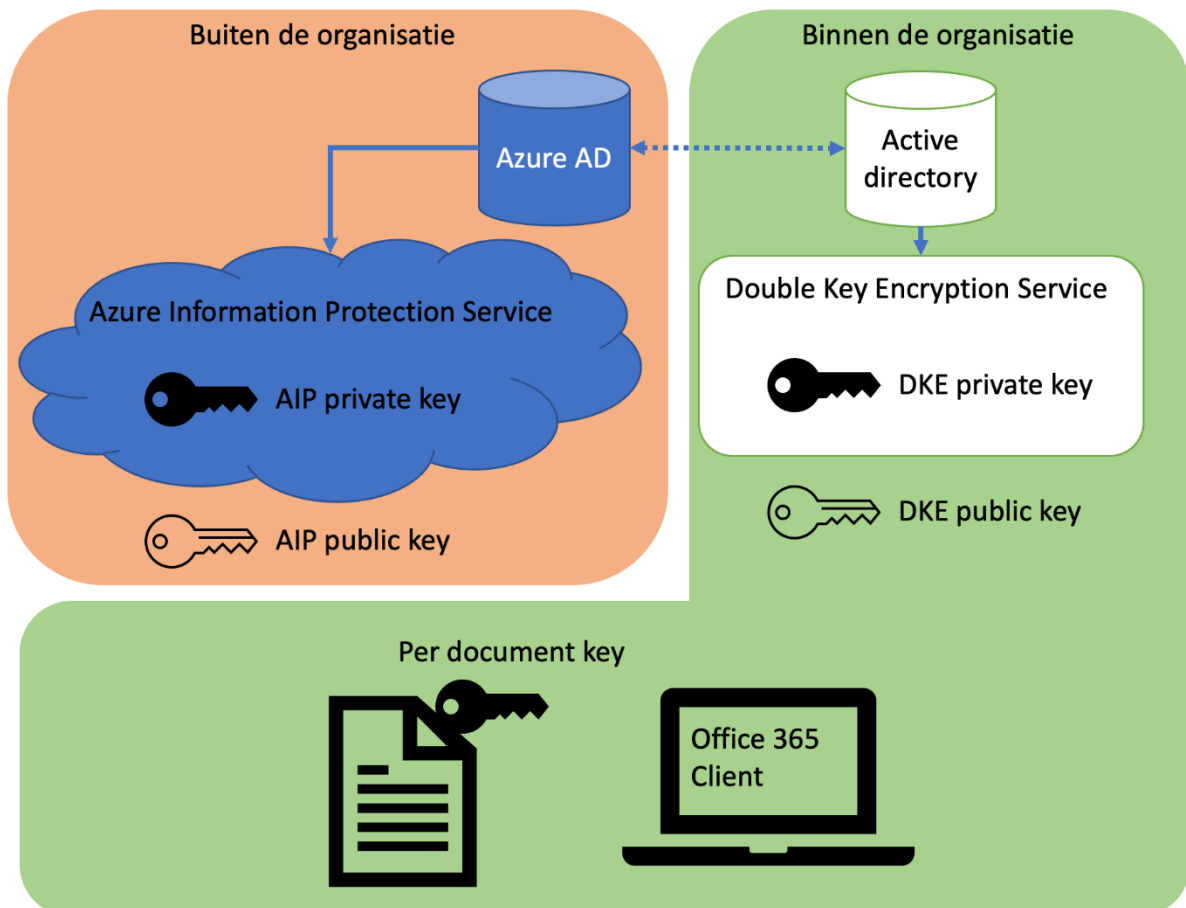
Buiten de organisatie

Binnen de organisatie

Azure AD

Active directory

Azure Information Protection Service

AIP private key

AIP public key

Double Key Encryption Service

DKE private key

DKE public key

Per document key

Office 365 Client